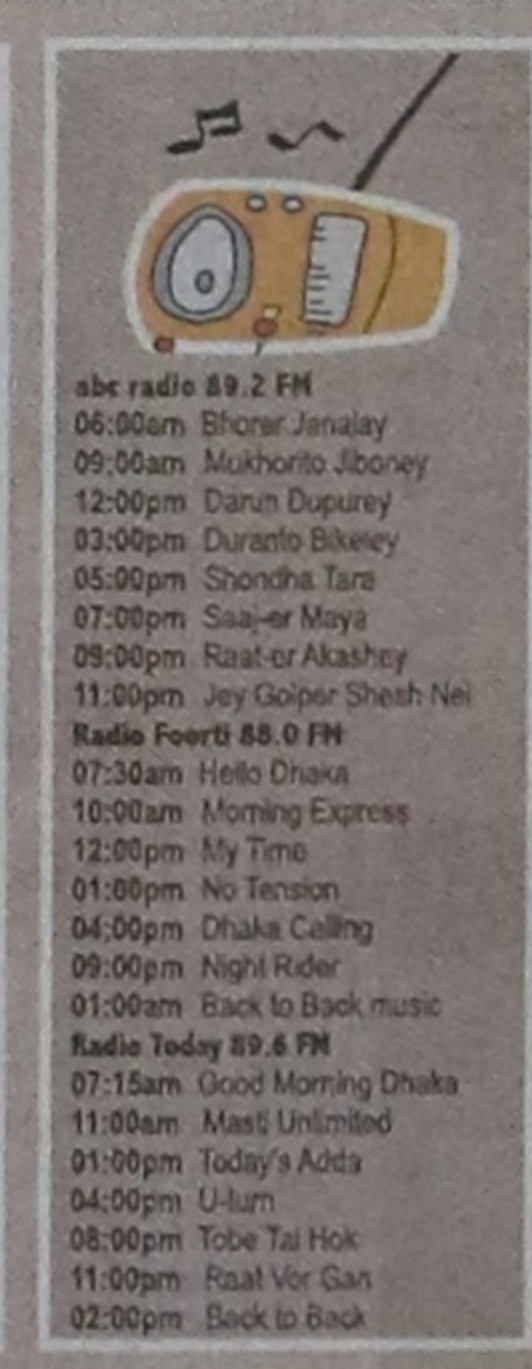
abc radio 89.2 FM
06:00am Bhorer Janalay
09:00am Mukhorito Jiboney
12:00pm Darun Dupurey
03:00pm Duranto Bikeley
05:00pm Shondha Tara
07:00pm Saaj-er Maya
09:00pm Raat-er Akashey
11:00pm Jey Golper Shesh Nei
Radio Foorti 88.0 FM
07:30am Hello Dhaka
10:00am Morning Express
12:00pm My Time
01:00pm No Tension
04:00pm Dhaka Calling
09:00pm Night Rider
01:00am Back to Back music
Radio Today 89.6 FM
07:15am Good Morning Dhaka
11:00am Masti Unlimited
01:00pm Today's Adda
04:00pm U-turn
08:00pm Tobe Tai Hok
11:00pm Raat Vor Gan
02:00pm Back to Back